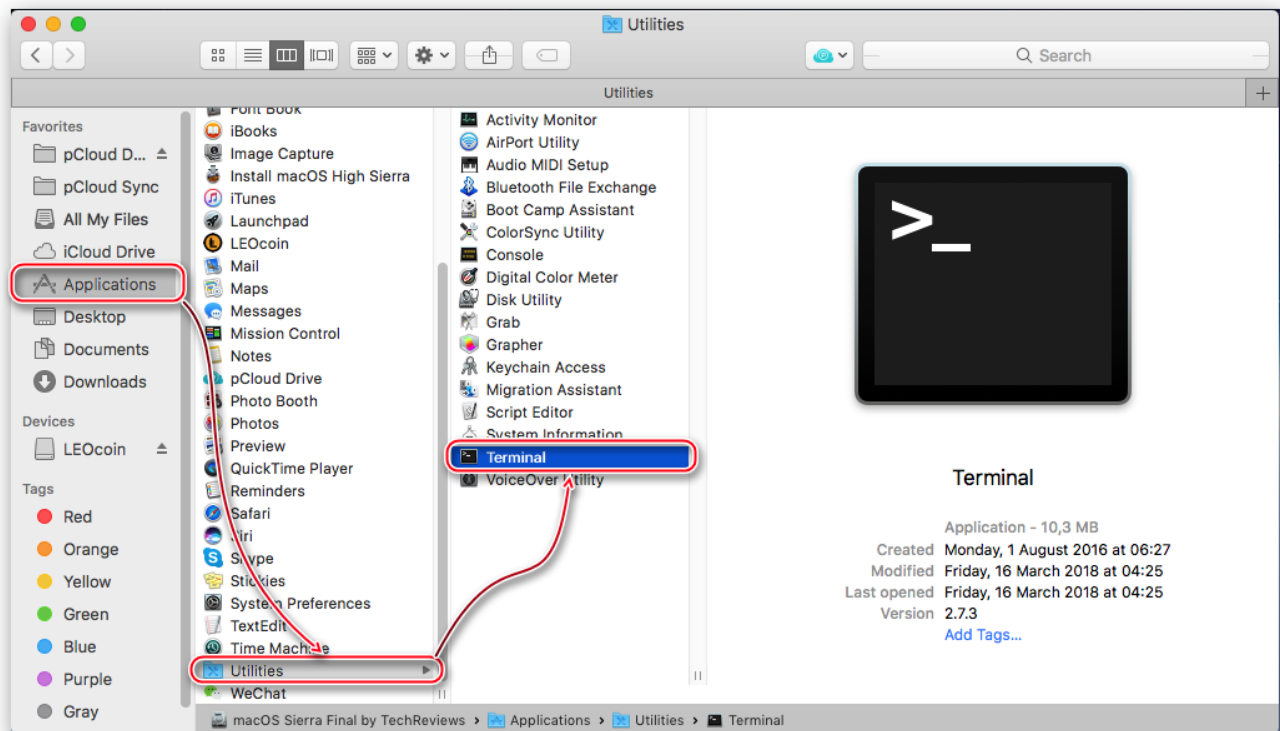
Utilities

Search

Utilities

Favorites
pCloud D...
pCloud Sync
All My Files
iCloud Drive
Applications
Desktop
Documents
Downloads

Devices
LEOcoin

Tags
Red
Orange
Yellow
Green
Blue
Purple
Gray

Font Book
iBooks
Image Capture
Install macOS High Sierra
iTunes
Launchpad
LEOcoin
Mail
Maps
Messages
Mission Control
Notes
pCloud Drive
Photo Booth
Photos
Preview
QuickTime Player
Reminders
Safari
Siri
Skype
Stickies
System Preferences
TextEdit
Time Machine
Utilities
WeChat

Activity Monitor
AirPort Utility
Audio MIDI Setup
Bluetooth File Exchange
Boot Camp Assistant
ColorSync Utility
Console
Digital Color Meter
Disk Utility
Grab
Grapher
Keychain Access
Migration Assistant
Script Editor
System Information
Terminal
VoiceOver Utility

>_

Terminal
Application - 10,3 MB
Created Monday, 1 August 2016 at 06:27
Modified Friday, 16 March 2018 at 04:25
Last opened Friday, 16 March 2018 at 04:25
Version 2.7.3
Add Tags...

macOS Sierra Final by TechReviews › Applications › Utilities › Terminal